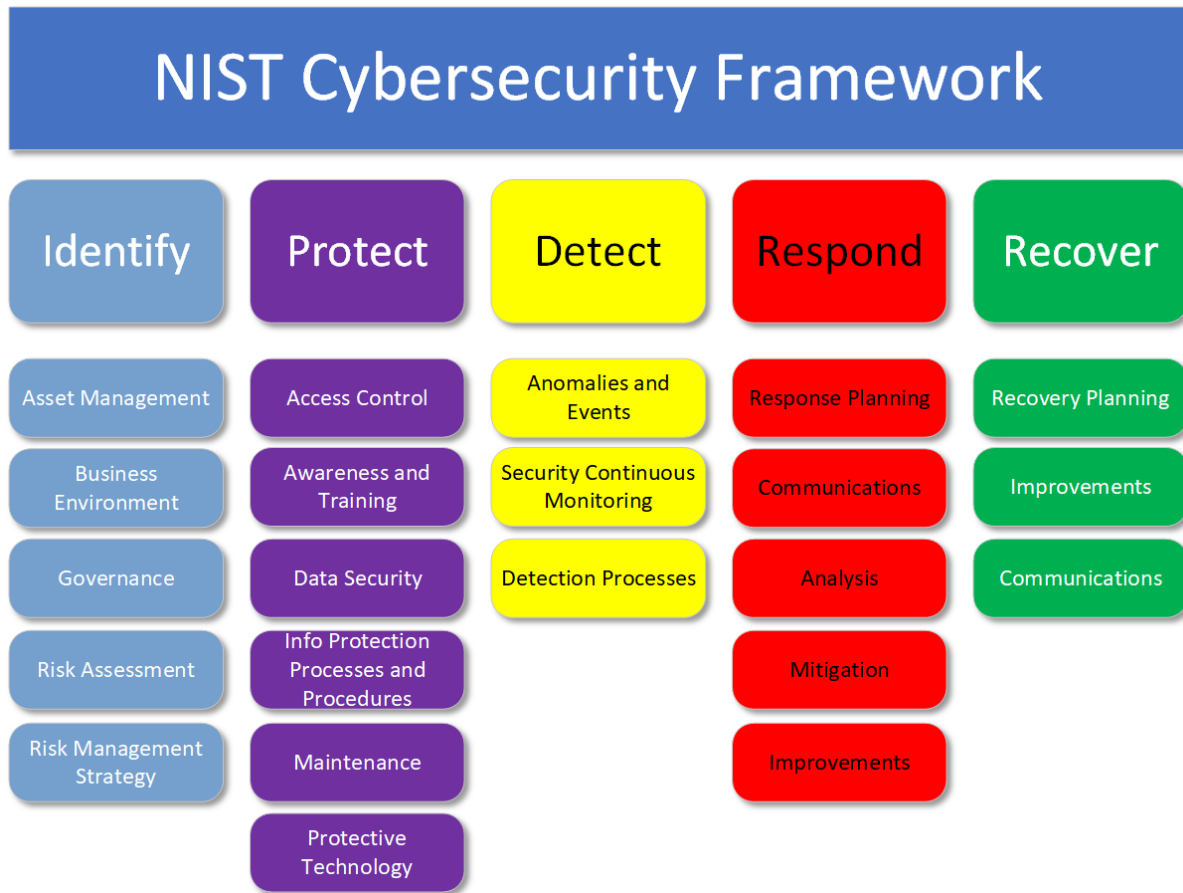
NIST Cybersecurity Framework

Identify

Asset Management

Business Environment

Governance

Risk Assessment

Risk Management Strategy

Protect

Access Control

Awareness and Training

Data Security

Info Protection Processes and Procedures

Maintenance

Protective Technology

Detect

Anomalies and Events

Security Continuous Monitoring

Detection Processes

Respond

Response Planning

Communications

Analysis

Mitigation

Improvements

Recover

Recovery Planning

Improvements

Communications